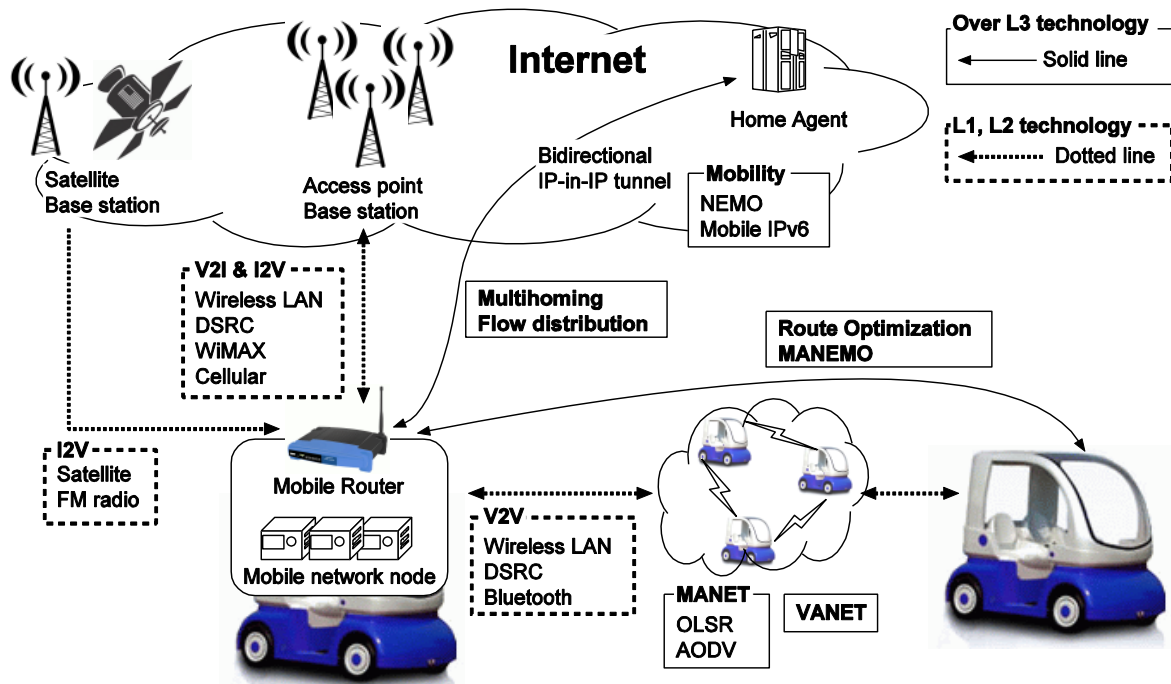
Internet

Over L3 technology
Solid line

L1, L2 technology
Dotted line

Satellite
Base station

Access point
Base station

Home Agent

Bidirectional
IP-in-IP tunnel

Mobility
NEMO
Mobile IPv6

V2I & I2V
Wireless LAN
DSRC
WiMAX
Cellular

Multihoming
Flow distribution

Route Optimization
MANEMO

I2V
Satellite
FM radio

Mobile Router

Mobile network node

V2V
Wireless LAN
DSRC
Bluetooth

MANET
OLSR
AODV

VANET